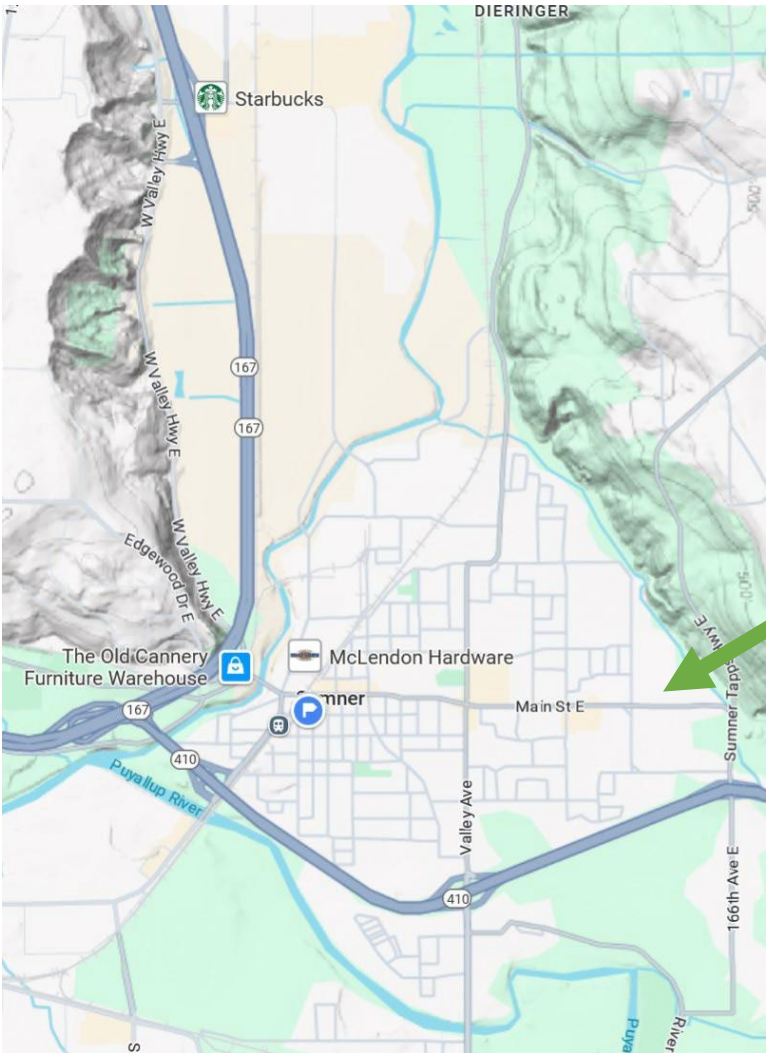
DIERINGER

Starbucks

W Valley Hwy E

167

W Valley Hwy E

167

W Valley Hwy E

Edgewood Dr E

The Old Cannery Furniture Warehouse

McLendon Hardware

167

Sumner

Main St E

410

Puyallup River

Valley Ave

410

Sumner Tapps Hwy E

166th Ave E

Puya

River

500

500